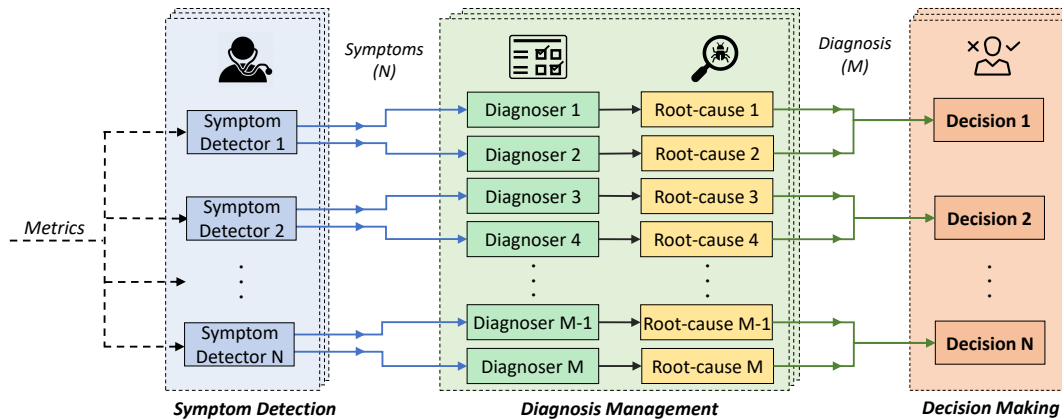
Symptoms (N)

Diagnosis (M)

Metrics

Symptom Detector 1

Symptom Detector 2

.
.
.

Symptom Detector N

Diagnoser 1

Diagnoser 2

Diagnoser 3

Diagnoser 4

.
.
.

Diagnoser M-1

Diagnoser M

Root-cause 1

Root-cause 2

Root-cause 3

Root-cause 4

.
.
.

Root-cause M-1

Root-cause M

Decision 1

Decision 2

.
.
.

Decision N

Symptom Detection

Diagnosis Management

Decision Making